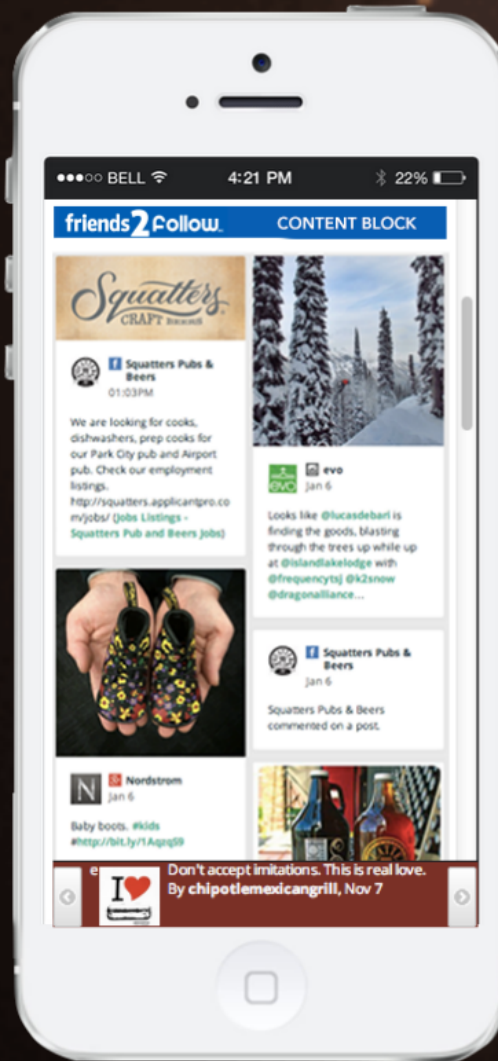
●●●○○ BELL 4:21 PM 22%

friends2follow CONTENT BLOCK

Squatters CRAFT BEERS

Squatters Pubs & Beers
01:03PM

We are looking for cooks, dishwashers, prep cooks for our Park City pub and Airport pub. Check our employment listings. http://squatters.applicantpro.com/jobs/ (Jobs Listings - Squatters Pub and Beers Jobs)

evo
evo
Jan 6

Looks like @lucasdebari is finding the goods, blasting through the trees up while up at @islandlakelodge with @frequencytsj @k2snow @dragonalliance...

Squatters Pubs & Beers
Jan 6

Squatters Pubs & Beers commented on a post.

N
Nordstrom
Jan 6

Baby boots. #kids #http://bit.ly/1Aqzq59

I ♥
Don't accept imitations. This is real love.
By chipotlemexicangrill, Nov 7